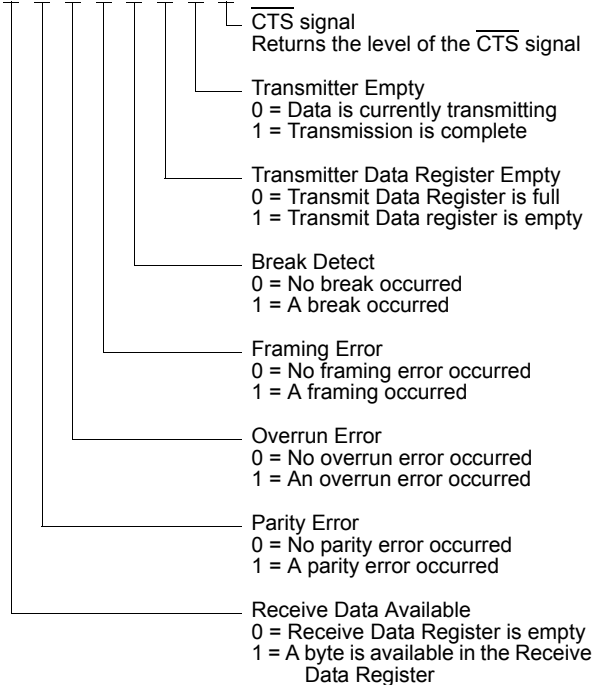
$\overline{\text{CTS}}$ signal
Returns the level of the $\overline{\text{CTS}}$ signal

Transmitter Empty
0 = Data is currently transmitting
1 = Transmission is complete

Transmitter Data Register Empty
0 = Transmit Data Register is full
1 = Transmit Data register is empty

Break Detect
0 = No break occurred
1 = A break occurred

Framing Error
0 = No framing error occurred
1 = A framing occurred

Overrun Error
0 = No overrun error occurred
1 = An overrun error occurred

Parity Error
0 = No parity error occurred
1 = A parity error occurred

Receive Data Available
0 = Receive Data Register is empty
1 = A byte is available in the Receive Data Register